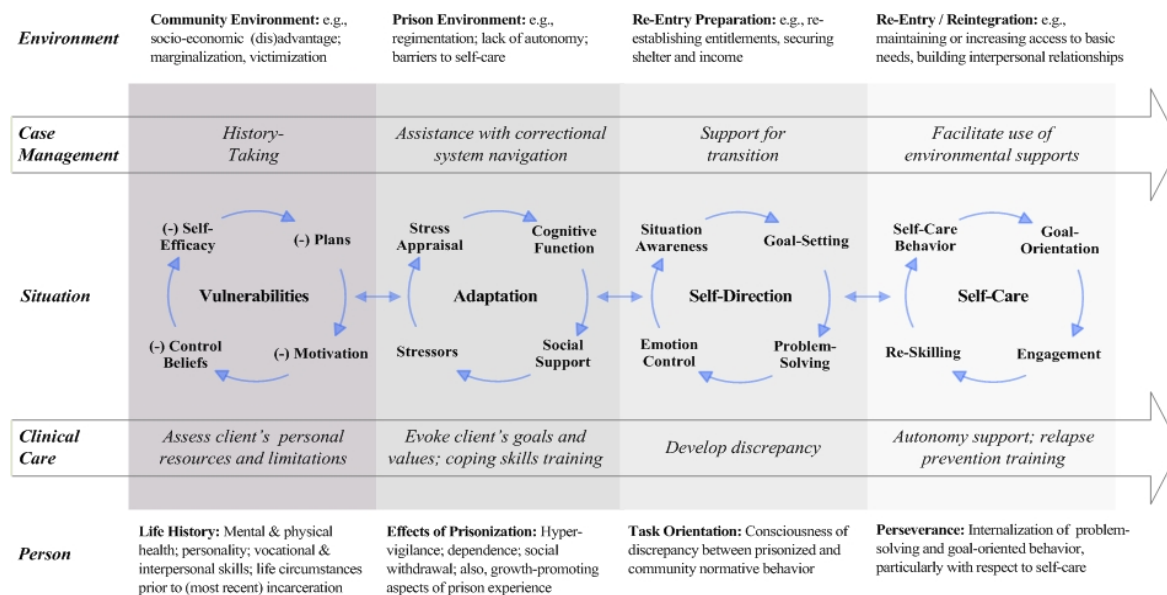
Environment

Community Environment: e.g., socio-economic (dis)advantage; marginalization, victimization

Prison Environment: e.g., regimentation; lack of autonomy; barriers to self-care

Re-Entry Preparation: e.g., re-establishing entitlements, securing shelter and income

Re-Entry / Reintegration: e.g., maintaining or increasing access to basic needs, building interpersonal relationships

Case Management

History-Taking

Assistance with correctional system navigation

Support for transition

Facilitate use of environmental supports

Situation

(-) Self-Efficacy

(-) Plans

Vulnerabilities

(-) Control Beliefs

(-) Motivation

Stress Appraisal

Cognitive Function

Adaptation

Stressors

Social Support

Situation Awareness

Goal-Setting

Self-Direction

Emotion Control

Problem-Solving

Self-Care Behavior

Goal-Orientation

Self-Care

Re-Skilling

Engagement

Clinical Care

Assess client's personal resources and limitations

Evoke client's goals and values; coping skills training

Develop discrepancy

Autonomy support; relapse prevention training

Person

Life History: Mental & physical health; personality; vocational & interpersonal skills; life circumstances prior to (most recent) incarceration

Effects of Prisonization: Hyper-vigilance; dependence; social withdrawal; also, growth-promoting aspects of prison experience

Task Orientation: Consciousness of discrepancy between prisonized and community normative behavior

Perseverance: Internalization of problem-solving and goal-oriented behavior, particularly with respect to self-care